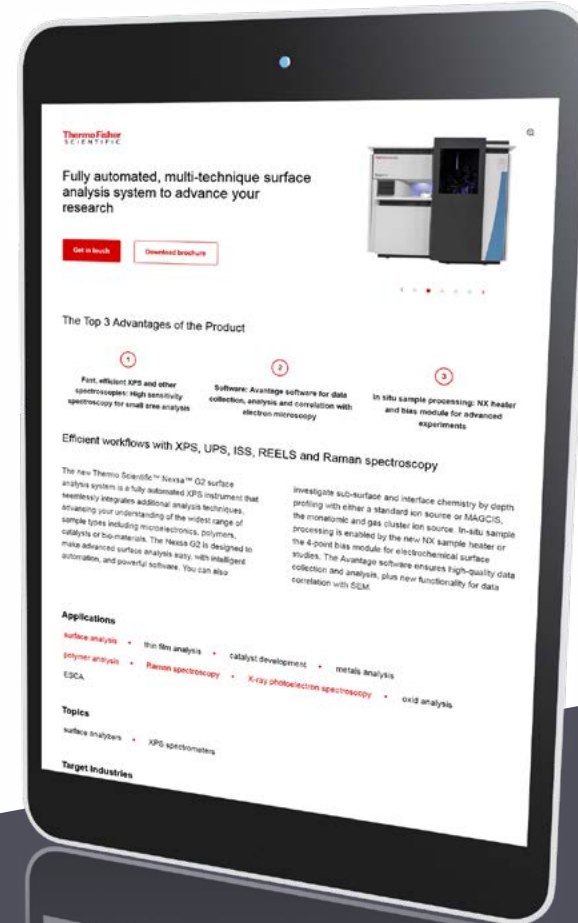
Thermo Fisher
SCIENTIFIC

Fully automated, multi-technique surface analysis system to advance your research

Get in touch

Download brochure

The Top 3 Advantages of the Product

1
Fast, efficient XPS and other spectroscopies: High sensitivity spectroscopy for small area analysis

2
Software: Avantage software for data collection, analysis and correlation with electron microscopy

3
In situ sample processing: NX heater and bias module for advanced experiments

Efficient workflows with XPS, UPS, ISS, REELS and Raman spectroscopy

The new Thermo Scientific™ Nexsa™ G2 surface analysis system is a fully automated XPS instrument that seamlessly integrates additional analysis techniques, advancing your understanding of the widest range of sample types including microelectronics, polymers, catalysts or bio-materials. The Nexsa G2 is designed to make advanced surface analysis easy, with intelligent automation, and powerful software. You can also

investigate sub-surface and interface chemistry by depth profiling with either a standard ion source or MAGCIS, the monatomic and gas cluster ion source. In-situ sample processing is enabled by the new NX sample heater or the 4-point bias module for electrochemical surface studies. The Avantage software ensures high-quality data collection and analysis, plus new functionality for data correlation with SEM.

Applications
surface analysis • thin film analysis • catalyst development • metals analysis
polymer analysis • Raman spectroscopy • X-ray photoelectron spectroscopy • oxid analysis
ESCA

Topics
surface analyzers • XPS spectrometers

Target Industries